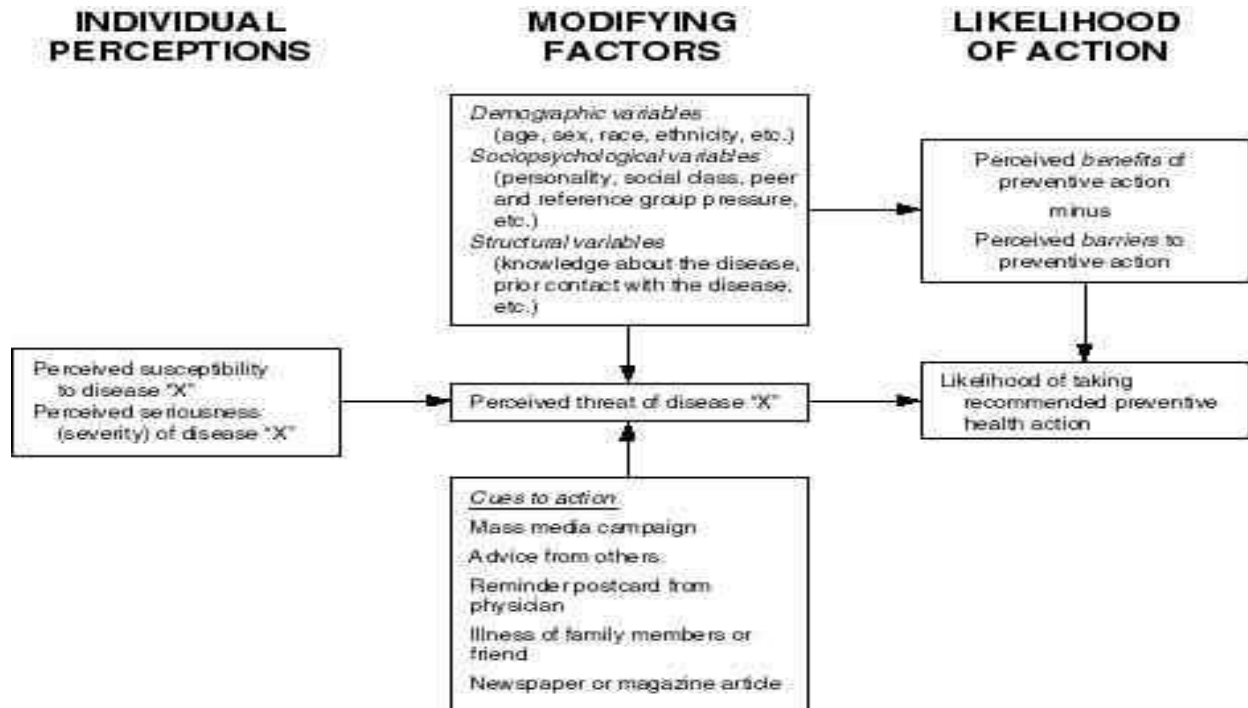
INDIVIDUAL PERCEPTIONS

MODIFYING FACTORS

LIKELIHOOD OF ACTION

Demographic variables
(age, sex, race, ethnicity, etc.)
Sociopsychological variables
(personality, social class, peer and reference group pressure, etc.)
Structural variables
(knowledge about the disease, prior contact with the disease, etc.)

Perceived benefits of preventive action
minus
Perceived barriers to preventive action

Perceived susceptibility to disease "X"
Perceived seriousness (severity) of disease "X"

Perceived threat of disease "X"

Likelihood of taking recommended preventive health action

Cues to action
Mass media campaign
Advice from others
Reminder postcard from physician
Illness of family members or friend
Newspaper or magazine article